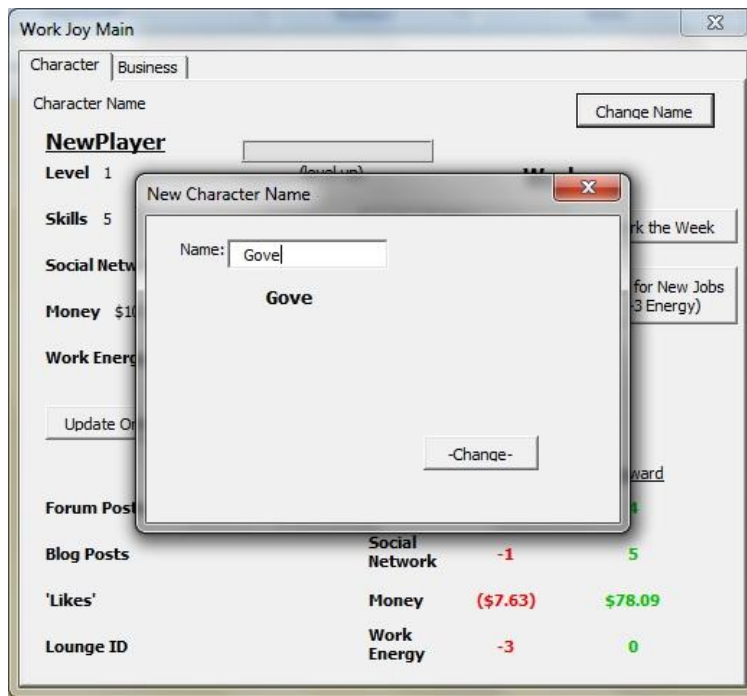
Work Joy Main

Character | Business

Character Name

Change Name

NewPlayer

Level 1

(level up)

Skills 5

Social Netw

Money $1

Work Energ

Update O

Forum Post

Blog Posts

'Likes'

Lounge ID

New Character Name

Name: Gove

Gove

-Change-

rk the Week

for New Jobs
3 Energy)

ward

Social Network -1 5

Money ($7.63) $78.09

Work Energy -3 0